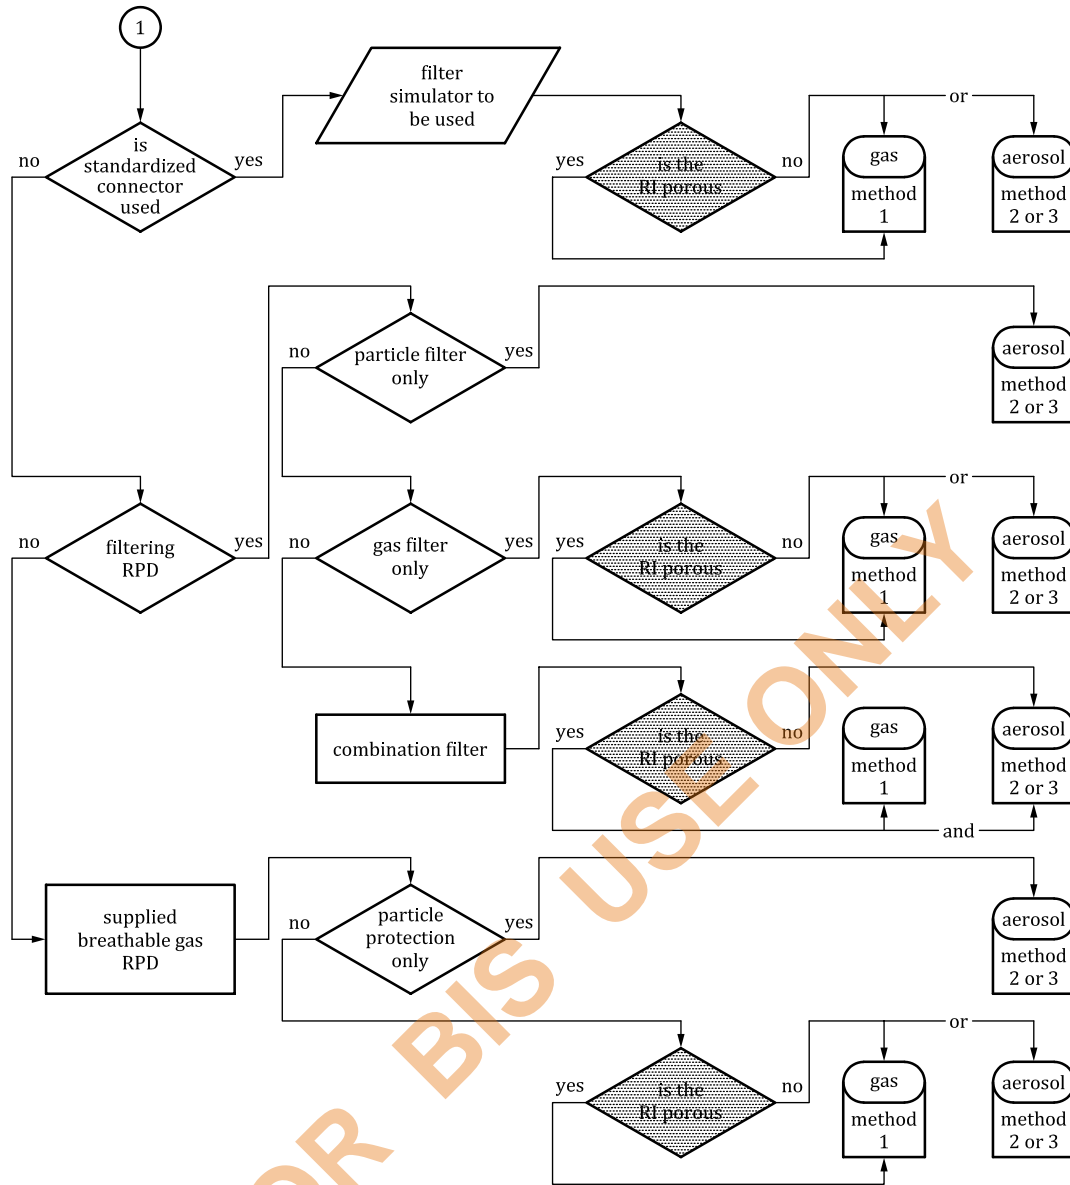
1

is standardized connector used

no

yes

filter simulator to be used

yes

is the RI porous

no

or

gas

method 1

aerosol

method 2 or 3

particle filter only

no

yes

aerosol

method 2 or 3

filtering RPD

no

yes

gas filter only

no

yes

yes

is the RI porous

no

or

gas

method 1

aerosol

method 2 or 3

combination filter

yes

is the RI porous

no

gas

method 1

aerosol

method 2 or 3

and

supplied breathable gas RPD

particle protection only

no

yes

aerosol

method 2 or 3

yes

is the RI porous

no

or

gas

method 1

aerosol

method 2 or 3

FOR BIS USE ONLY